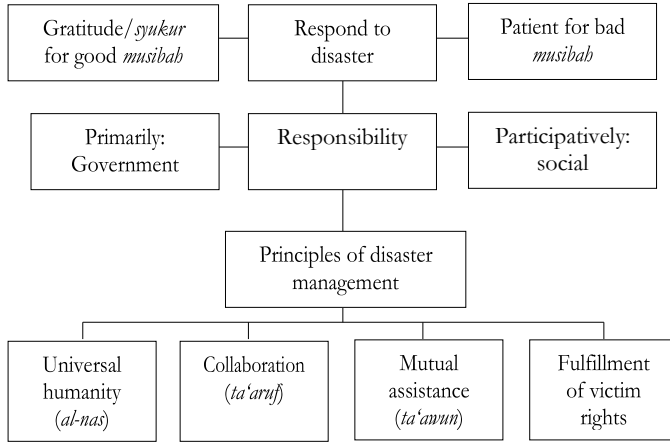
Gratitude/*syukur* for good *musibah*

Respond to disaster

Patient for bad *musibah*

Primarily: Government

Responsibility

Participatively: social

Principles of disaster management

Universal humanity (*al-nas*)

Collaboration (*ta'aruf*)

Mutual assistance (*ta'awun*)

Fulfillment of victim rights